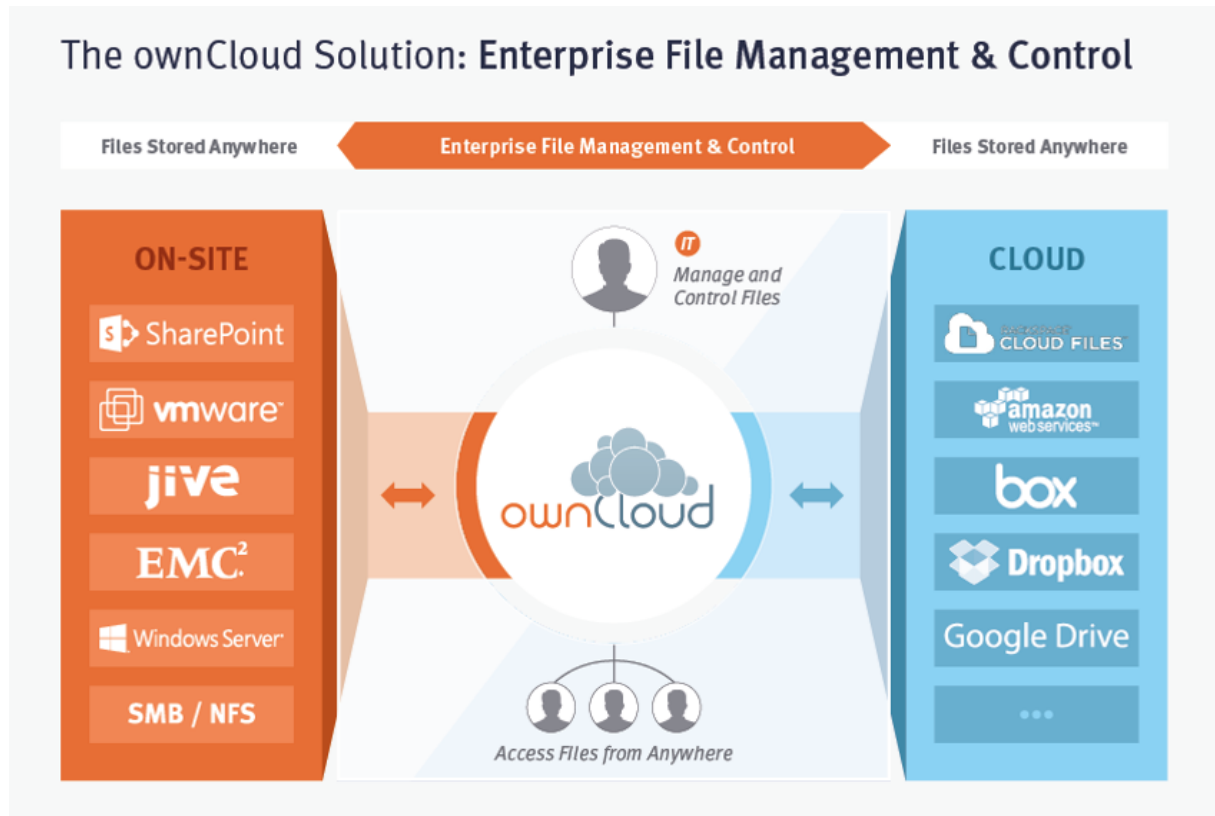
The ownCloud Solution: Enterprise File Management & Control

Files Stored Anywhere

Enterprise File Management & Control

Files Stored Anywhere

ON-SITE

SharePoint

vmware

jive

EMC²

Windows Server

SMB / NFS

IT

Manage and Control Files

ownCloud

Access Files from Anywhere

CLOUD

CLOUD FILES

amazon web services

box

Dropbox

Google Drive

...